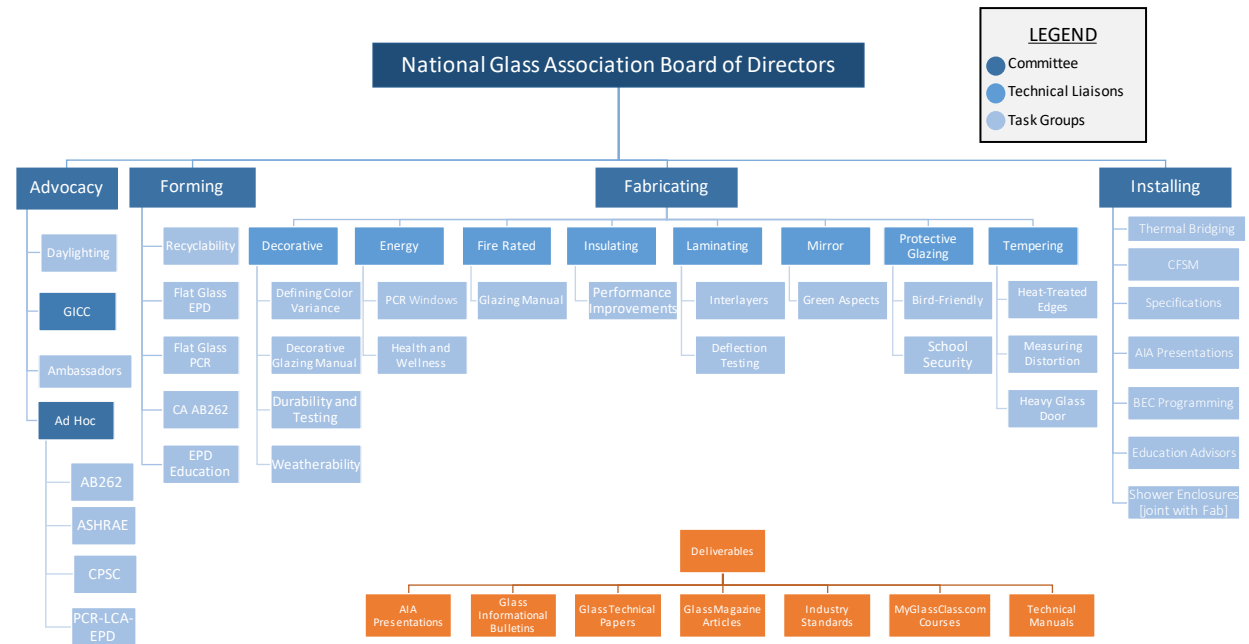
LEGEND
Committee
Technical Liaisons
Task Groups

National Glass Association Board of Directors

Advocacy
Daylighting
GICC
Ambassadors
Ad Hoc
AB262
ASHRAE
CPSC
PCR-LCA-EPD

Forming
Recyclability
Flat Glass EPD
Flat Glass PCR
CA AB262
EPD Education

Fabricating

Decorative
Defining Color Variance
Decorative Glazing Manual
Durability and Testing
Weatherability

Energy
PCR Windows
Health and Wellness

Fire Rated
Glazing Manual

Insulating
Performance Improvements

Laminating
Interlayers
Deflection Testing

Mirror
Green Aspects

Protective Glazing
Bird-Friendly
School Security

Tempering
Heat-Treated Edges
Measuring Distortion
Heavy Glass Door

Installing
Thermal Bridging
CFSM
Specifications
AIA Presentations
BEC Programming
Education Advisors
Shower Enclosures [joint with Fab]

Deliverables
AIA Presentations
Glass Informational Bulletins
Glass Technical Papers
GlassMagazine Articles
Industry Standards
MyGlassClass.com Courses
Technical Manuals